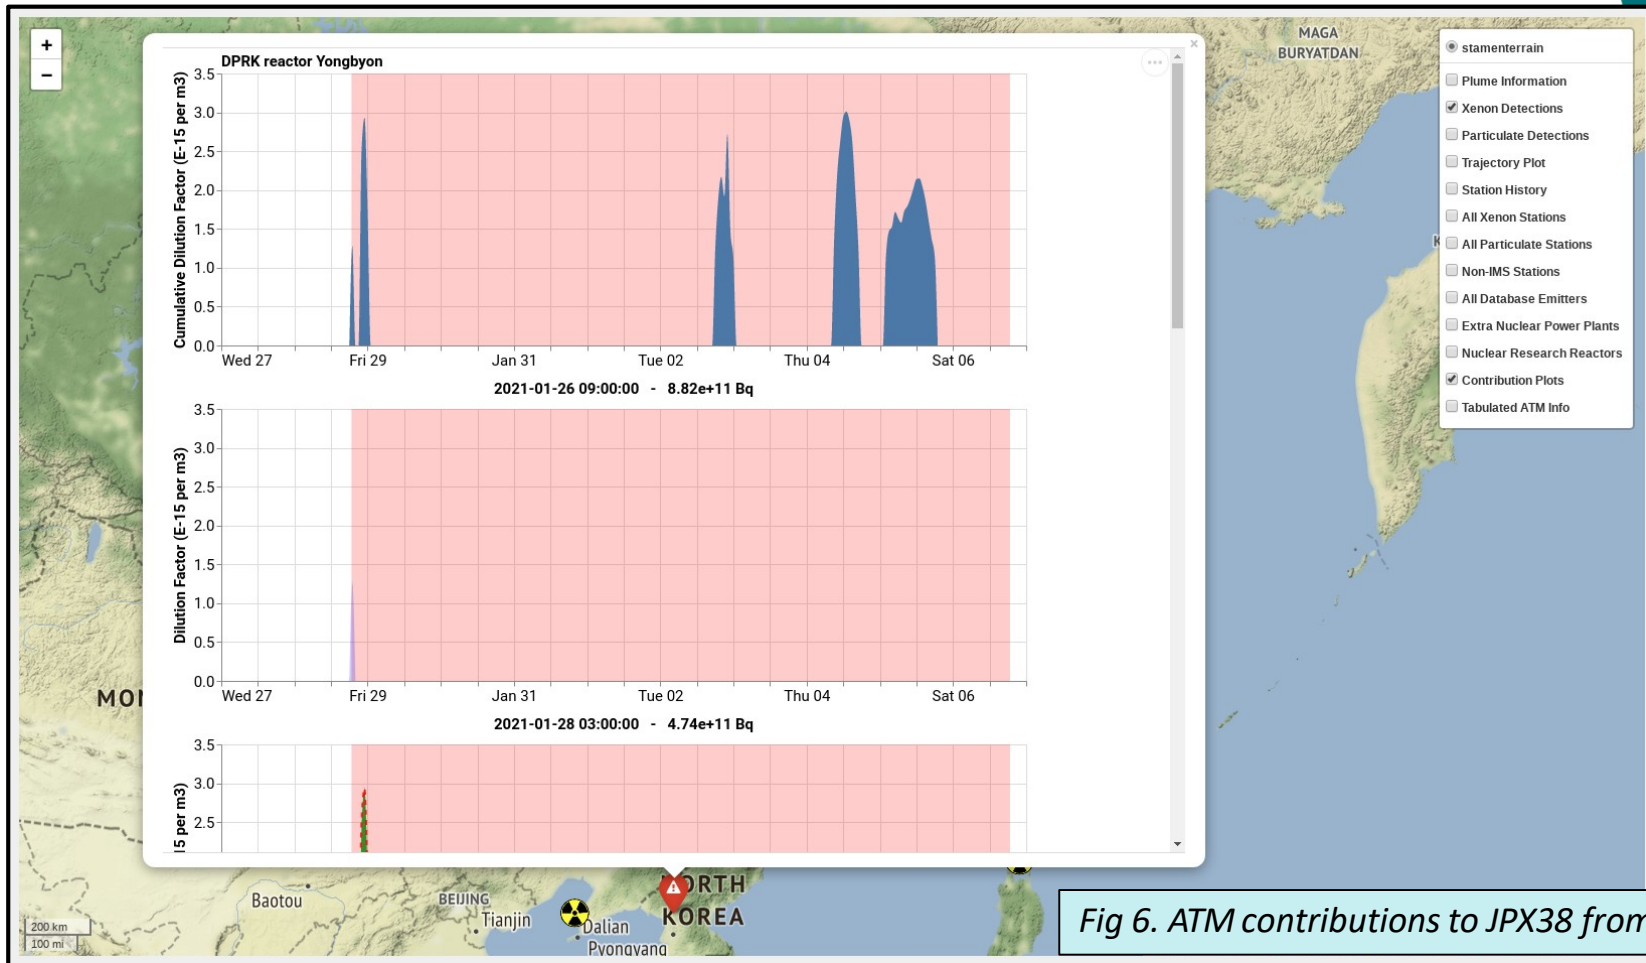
+
−

DPRK reactor Yongbyon

Cumulative Dilution Factor (E-15 per m3)
3.5
3.0
2.5
2.0
1.5
1.0
0.5
0.0
Wed 27
Fri 29
Jan 31
Tue 02
Thu 04
Sat 06

2021-01-26 09:00:00 - 8.82e+11 Bq

Dilution Factor (E-15 per m3)
3.5
3.0
2.5
2.0
1.5
1.0
0.5
0.0
Wed 27
Fri 29
Jan 31
Tue 02
Thu 04
Sat 06

2021-01-28 03:00:00 - 4.74e+11 Bq

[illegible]5 per m3)
3.5
3.0
2.5

stamenterrain
Plume Information
Xenon Detections
Particulate Detections
Trajectory Plot
Station History
All Xenon Stations
All Particulate Stations
Non-IMS Stations
All Database Emitters
Extra Nuclear Power Plants
Nuclear Research Reactors
Contribution Plots
Tabulated ATM Info

MAGA
BURYATDAN
MON
Baotou
BEIJING
Tianjin
Dalian
Pyongyang
NORTH
KOREA
200 km
100 mi

Fig 6. ATM contributions to JPX38 from